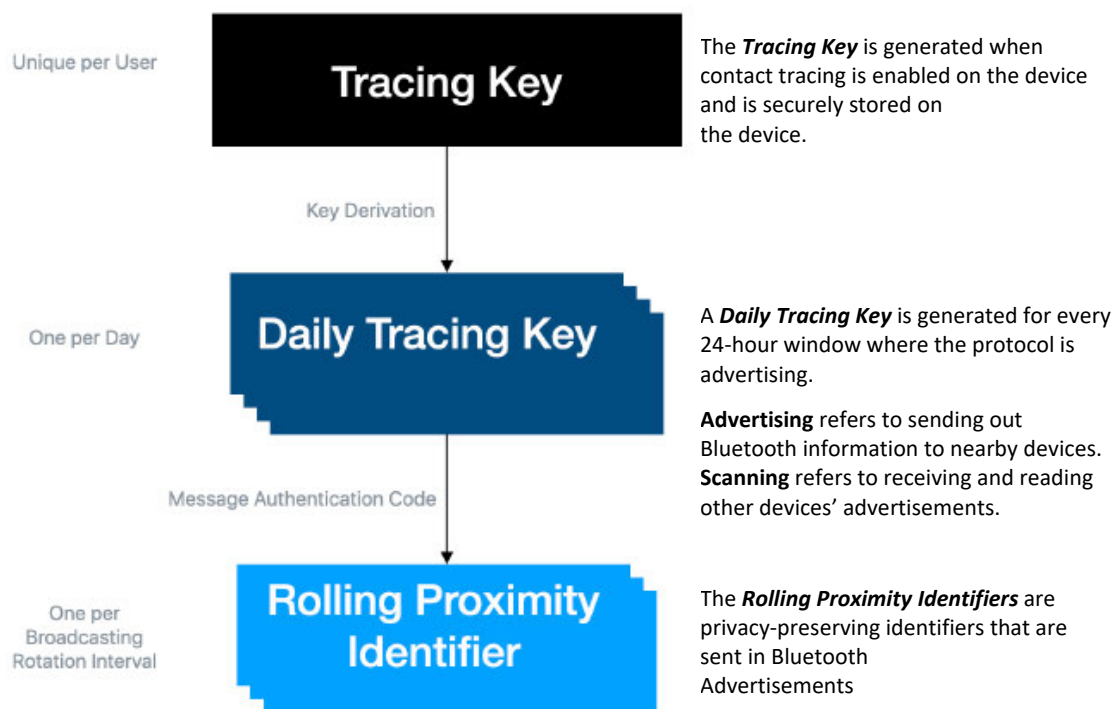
Unique per User

Tracing Key

The ***Tracing Key*** is generated when contact tracing is enabled on the device and is securely stored on the device.

Key Derivation

One per Day

Daily Tracing Key

A ***Daily Tracing Key*** is generated for every 24-hour window where the protocol is advertising.

**Advertising** refers to sending out Bluetooth information to nearby devices. **Scanning** refers to receiving and reading other devices' advertisements.

Message Authentication Code

One per Broadcasting Rotation Interval

Rolling Proximity Identifier

The ***Rolling Proximity Identifiers*** are privacy-preserving identifiers that are sent in Bluetooth Advertisements